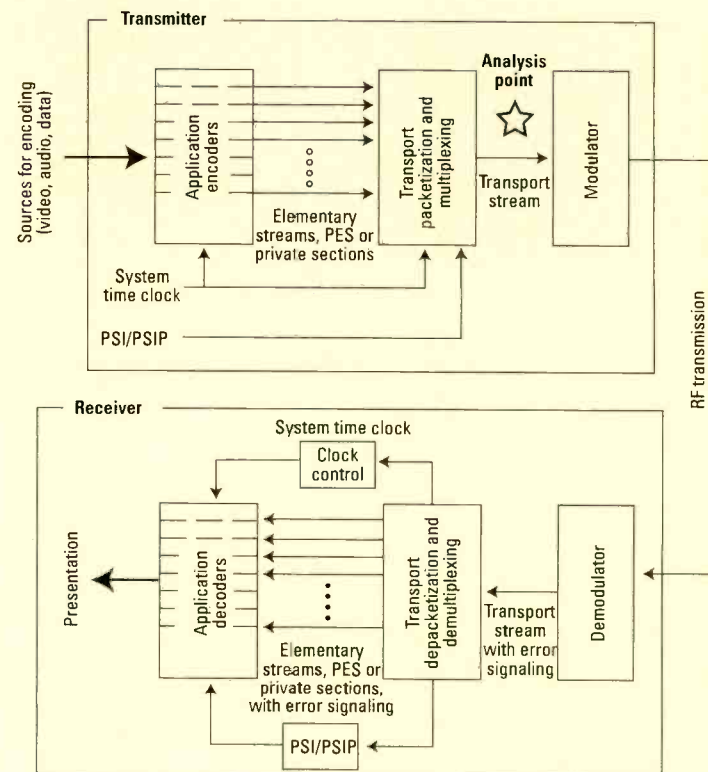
Transmitter

Sources for encoding (video, audio, data)

Application encoders

Elementary streams, PES or private sections

System time clock

PSI/PSIP

Transport packetization and multiplexing

Analysis point

Transport stream

Modulator

RF transmission

Receiver

System time clock

Clock control

Presentation

Application decoders

Elementary streams, PES or private sections, with error signaling

PSI/PSIP

Transport depacketization and demultiplexing

Transport stream with error signaling

Demodulator